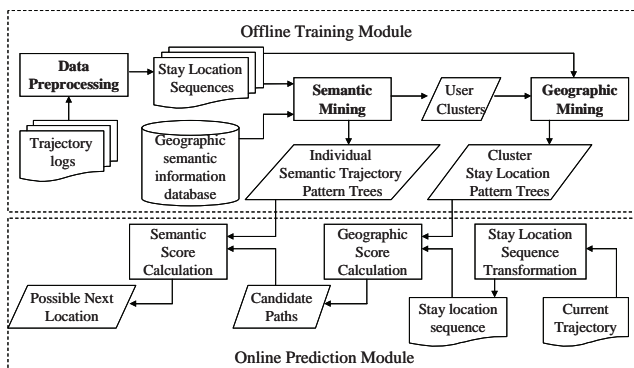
Offline Training Module

Data Preprocessing

Stay Location Sequences

Semantic Mining

User Clusters

Geographic Mining

Trajectory logs

Geographic semantic information database

Individual Semantic Trajectory Pattern Trees

Cluster Stay Location Pattern Trees

Semantic Score Calculation

Geographic Score Calculation

Stay Location Sequence Transformation

Possible Next Location

Candidate Paths

Stay location sequence

Current Trajectory

Online Prediction Module